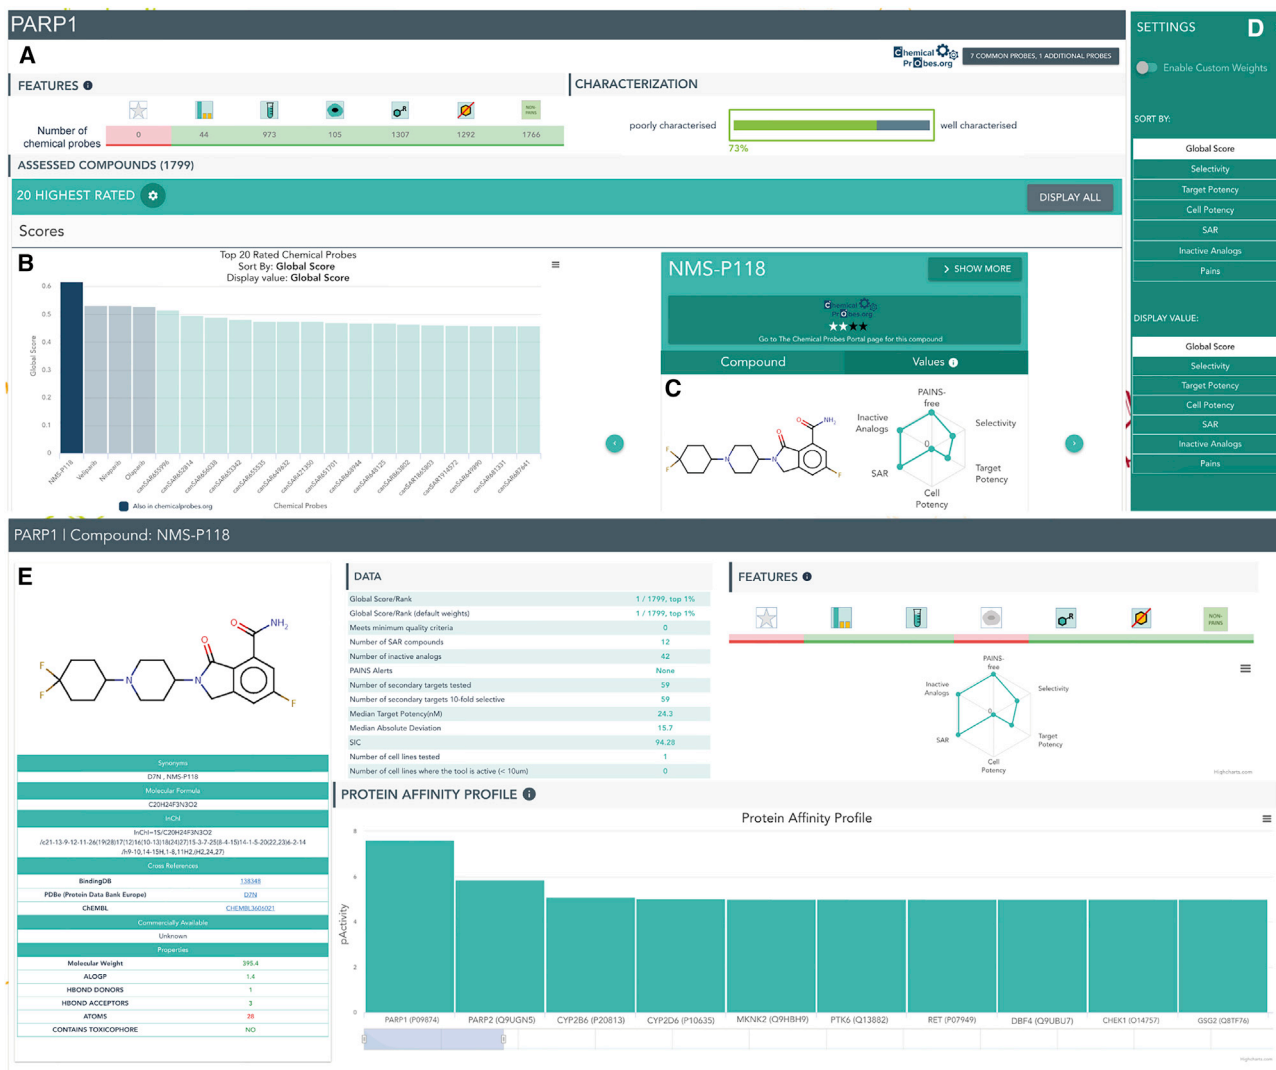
PARP1

A

Chemical Probes.org

7 COMMON PROBES, 1 ADDITIONAL PROBES

SETTINGS D

Enable Custom Weights

FEATURES

Number of chemical probes

| 0 | 44 | 973 | 105 | 1307 | 1292 | 1766 |
|---|---|---|---|---|---|---|

NON-PAINS

CHARACTERIZATION

poorly characterised

well characterised

73%

ASSESSED COMPOUNDS (1799)

20 HIGHEST RATED

DISPLAY ALL

Scores

B

Top 20 Rated Chemical Probes
Sort By: Global Score
Display value: Global Score

Global Score

0.6
0.5
0.4
0.3
0.2
0.1
0

NMS-P118 Veliparib Niraparib Olaparib canSAR655996 canSAR652814 canSAR656028 canSAR653342 canSAR655535 canSAR649632 canSAR621350 canSAR657001 canSAR649944 canSAR648125 canSAR663802 canSAR1863893 canSAR1916572 canSAR649980 canSAR681331 canSAR637641

Also in chemicalprobes.org

Chemical Probes

NMS-P118

SHOW MORE

Chemical Probes.org

Go to The Chemical Probes Portal page for this compound

Compound

Values

C

PAINS-free

Selectivity

Target Potency

Cell Potency

SAR

Inactive Analogs

$NH_2$

O

N

N

F

F

F

SORT BY:

Global Score

Selectivity

Target Potency

Cell Potency

SAR

Inactive Analogs

Pains

DISPLAY VALUE:

Global Score

Selectivity

Target Potency

Cell Potency

SAR

Inactive Analogs

Pains

PARP1 | Compound: NMS-P118

E

$NH_2$

O

O

F

F

N

N

F

Synonyms

D7N , NMS-P118

Molecular Formula

C20H24F3N3O2

InChI

InChI=1S/C20H24F3N3O2
/c21-13-9-12-11-26(19(28)17(12)16(10-13)18(24)27)15-3-7-25(8-4-15)14-1-5-20(22,23)6-2-14
/h9-10,14-15H,1-8,11H2,(H2,24,27)

Cross References

| BindingDB | 138348 |
|---|---|
| PDBe (Protein Data Bank Europe) | D7N |
| ChEMBL | CHEMBL3606021 |

Commercially Available

Unknown

Properties

| Molecular Weight | 395.4 |
|---|---|
| ALOGP | 1.4 |
| HBOND DONORS | 1 |
| HBOND ACCEPTORS | 3 |
| ATOMS | 28 |
| CONTAINS TOXICOPHORE | NO |

DATA

| Global Score/Rank | 1 / 1799, top 1% |
|---|---|
| Global Score/Rank (default weights) | 1 / 1799, top 1% |
| Meets minimum quality criteria | 0 |
| Number of SAR compounds | 12 |
| Number of inactive analogs | 42 |
| PAINS Alerts | None |
| Number of secondary targets tested | 59 |
| Number of secondary targets 10-fold selective | 59 |
| Median Target Potency(nM) | 24.3 |
| Median Absolute Deviation | 15.7 |
| SIC | 94.28 |
| Number of cell lines tested | 1 |
| Number of cell lines where the tool is active (< 10um) | 0 |

FEATURES

NON-PAINS

PAINS-free

Selectivity

Target Potency

Cell Potency

SAR

Inactive Analogs

Highcharts.com

PROTEIN AFFINITY PROFILE

Protein Affinity Profile

pActivity

8
6
4
2
0

PARP1 (P09874) PARP2 (Q9UGN5) CYP2B6 (P20813) CYP2D6 (P10635) MKNK2 (Q9HBH9) PTK6 (Q13882) RET (P07949) DBF4 (Q9UBU7) CHEK1 (O14757) GSG2 (Q8TF76)

Highcharts.com